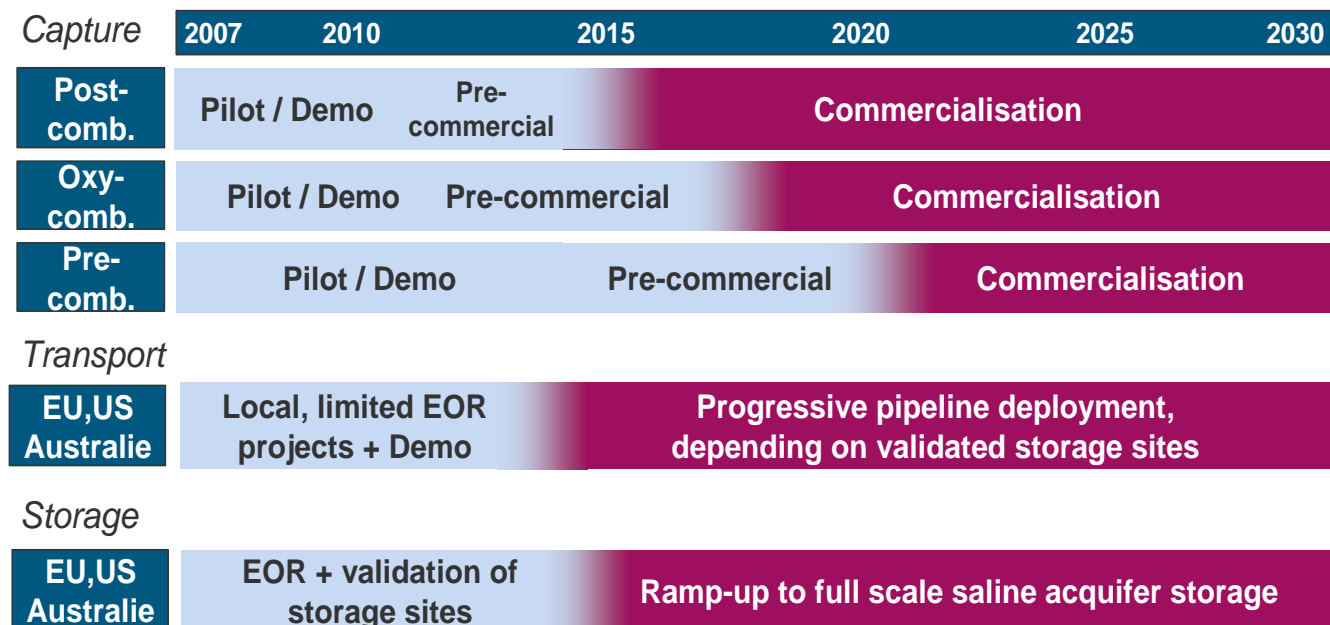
| Capture | 2007 2010 2015 2020 2025 2030 | | |
|---|---|---|---|
| Post-comb. | Pilot / Demo | Pre-commercial | Commercialisation |
| Oxy-comb. | Pilot / Demo | Pre-commercial | Commercialisation |
| Pre-comb. | Pilot / Demo | Pre-commercial | Commercialisation |

Transport

| EU,US Australie | Local, limited EOR projects + Demo | Progressive pipeline deployment, depending on validated storage sites |
|---|---|---|

Storage

| EU,US Australie | EOR + validation of storage sites | Ramp-up to full scale saline acquifer storage |
|---|---|---|